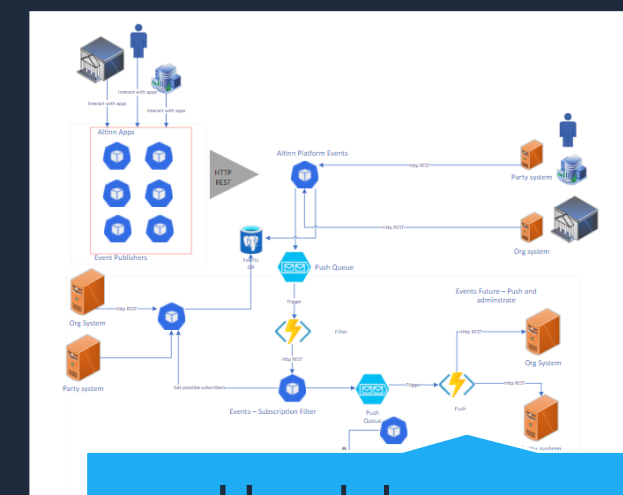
Interact with apps

Interact with apps

Interact with apps

Altinn Apps

Event Publishers

HTTP REST

Altinn Platform Events

Http REST

Party system

Http REST

Org system

Events DB

Push Queue

Org System

Http REST

Trigger

Filter

Party system

Http REST

Events Future – Push and adminstrate

Http REST

Org System

Get possible subscribers

Events – Subscription Filter

Push Queue

Trigger

Push

Http REST

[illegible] system